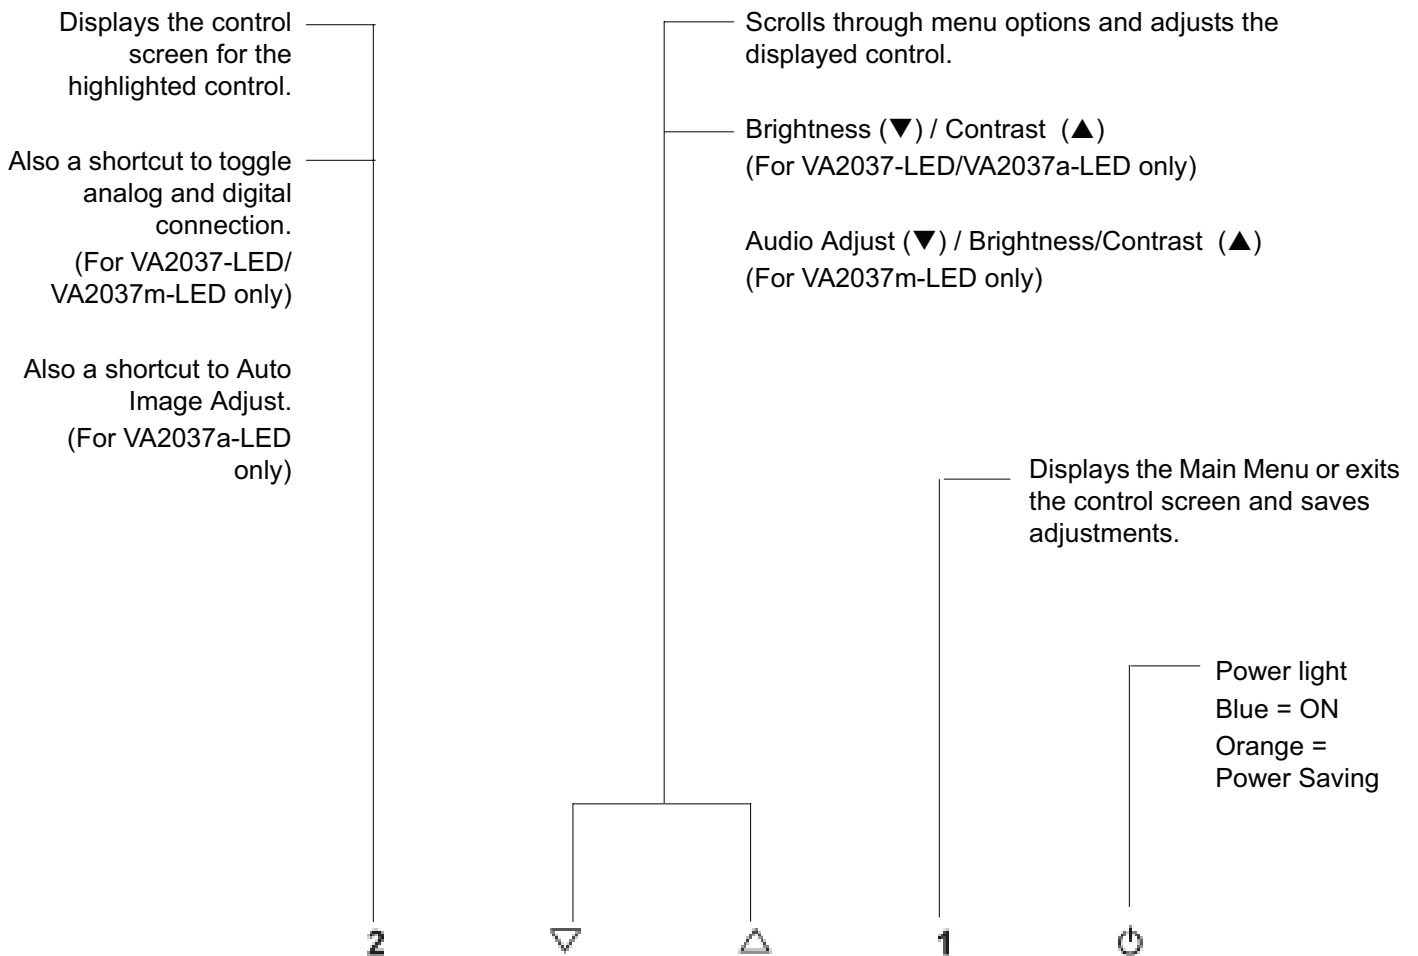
Displays the control screen for the highlighted control.

Also a shortcut to toggle analog and digital connection. (For VA2037-LED/ VA2037m-LED only)

Also a shortcut to Auto Image Adjust. (For VA2037a-LED only)

Scrolls through menu options and adjusts the displayed control.

Brightness (▼) / Contrast (▲) (For VA2037-LED/VA2037a-LED only)

Audio Adjust (▼) / Brightness/Contrast (▲) (For VA2037m-LED only)

Displays the Main Menu or exits the control screen and saves adjustments.

Power light
Blue = ON
Orange = Power Saving

2 ▽ △ 1 ⏻